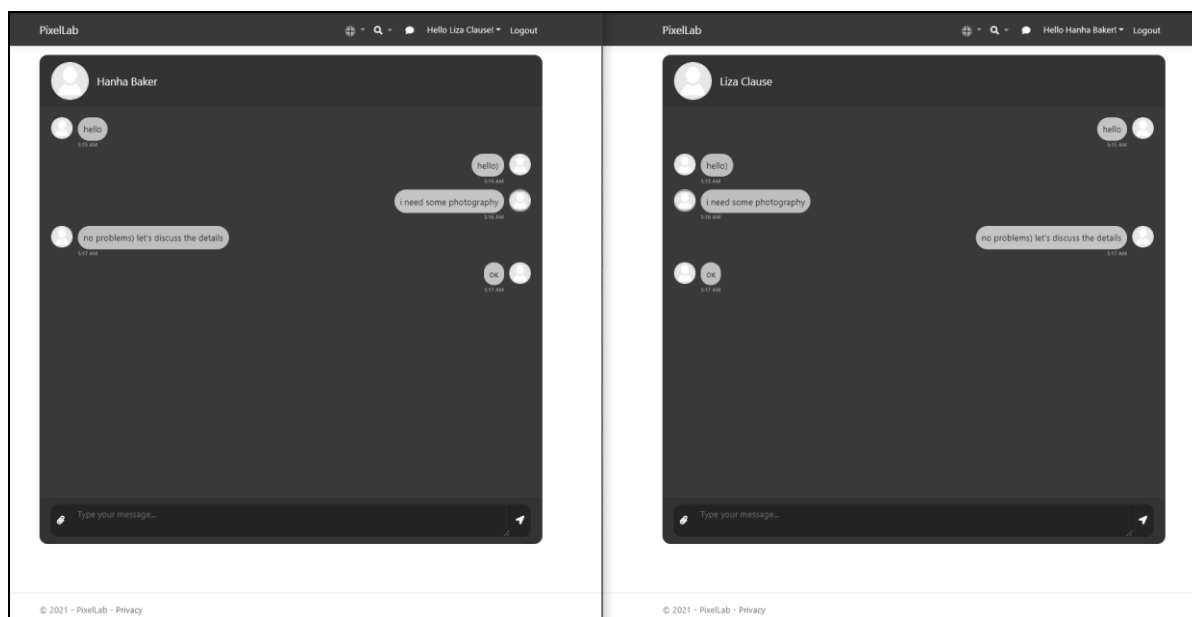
PixelLab

Hello Liza Clause! Logout

Hanha Baker

hello
5:15 AM

hello)
5:15 AM

i need some photography
5:16 AM

no problems) let's discuss the details
5:17 AM

ok
5:17 AM

Type your message...

© 2021 - PixelLab - Privacy

PixelLab

Hello Hanha Baker! Logout

Liza Clause

hello
5:15 AM

hello)
5:15 AM

i need some photography
5:16 AM

no problems) let's discuss the details
5:17 AM

ok
5:17 AM

Type your message...

© 2021 - PixelLab - Privacy